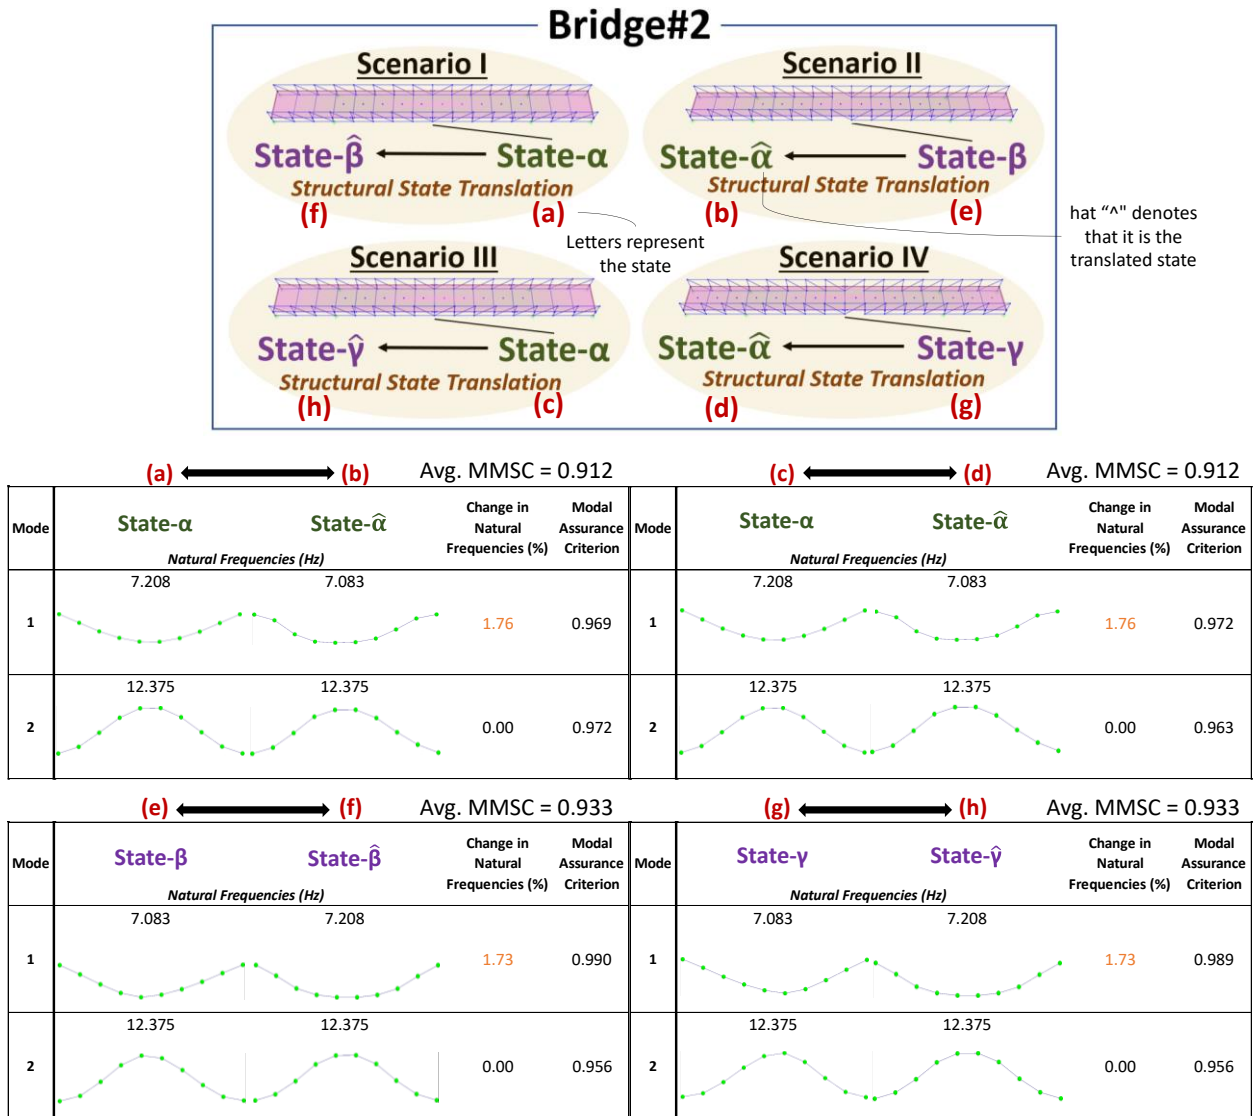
Bridge#2

Scenario I
State-$\hat{\beta}$ ← State-α
Structural State Translation
(f) (a)

Scenario II
State-$\hat{\alpha}$ ← State-β
Structural State Translation
(b) (e)

Letters represent the state

hat "^" denotes that it is the translated state

Scenario III
State-$\hat{\gamma}$ ← State-α
Structural State Translation
(h) (c)

Scenario IV
State-$\hat{\alpha}$ ← State-γ
Structural State Translation
(d) (g)

(a) ⟷ (b) Avg. MMSC = 0.912

| Mode | State-α | State-$\hat{\alpha}$ | Change in Natural Frequencies (%) | Modal Assurance Criterion |
|---|---|---|---|---|
| | Natural Frequencies (Hz) | | | |
| 1 | 7.208 | 7.083 | 1.76 | 0.969 |
| 2 | 12.375 | 12.375 | 0.00 | 0.972 |

(c) ⟷ (d) Avg. MMSC = 0.912

| Mode | State-α | State-$\hat{\alpha}$ | Change in Natural Frequencies (%) | Modal Assurance Criterion |
|---|---|---|---|---|
| | Natural Frequencies (Hz) | | | |
| 1 | 7.208 | 7.083 | 1.76 | 0.972 |
| 2 | 12.375 | 12.375 | 0.00 | 0.963 |

(e) ⟷ (f) Avg. MMSC = 0.933

| Mode | State-β | State-$\hat{\beta}$ | Change in Natural Frequencies (%) | Modal Assurance Criterion |
|---|---|---|---|---|
| | Natural Frequencies (Hz) | | | |
| 1 | 7.083 | 7.208 | 1.73 | 0.990 |
| 2 | 12.375 | 12.375 | 0.00 | 0.956 |

(g) ⟷ (h) Avg. MMSC = 0.933

| Mode | State-γ | State-$\hat{\gamma}$ | Change in Natural Frequencies (%) | Modal Assurance Criterion |
|---|---|---|---|---|
| | Natural Frequencies (Hz) | | | |
| 1 | 7.083 | 7.208 | 1.73 | 0.989 |
| 2 | 12.375 | 12.375 | 0.00 | 0.956 |